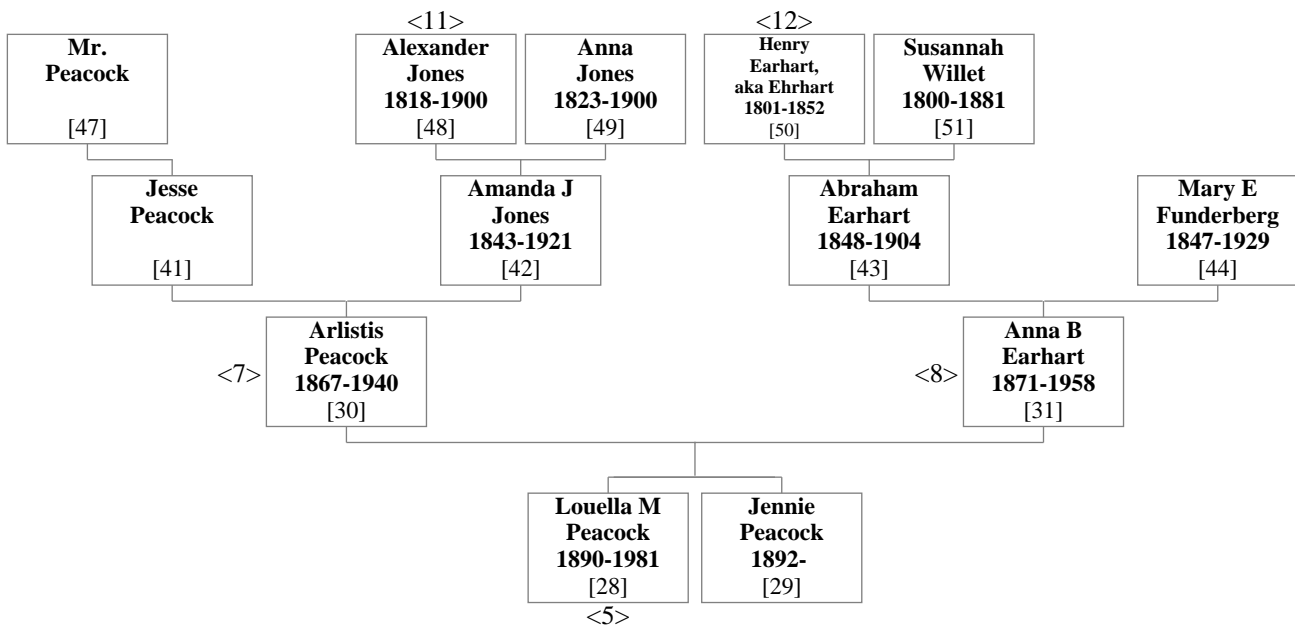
<11>
<12>

Mr. Peacock
[47]

Alexander Jones 1818-1900
[48]

Anna Jones 1823-1900
[49]

Henry Earhart, aka Ehrhart 1801-1852
[50]

Susannah Willet 1800-1881
[51]

Jesse Peacock
[41]

Amanda J Jones 1843-1921
[42]

Abraham Earhart 1848-1904
[43]

Mary E Funderberg 1847-1929
[44]

<7>
Arlistis Peacock 1867-1940
[30]

<8>
Anna B Earhart 1871-1958
[31]

Louella M Peacock 1890-1981
[28]
<5>

Jennie Peacock 1892-
[29]